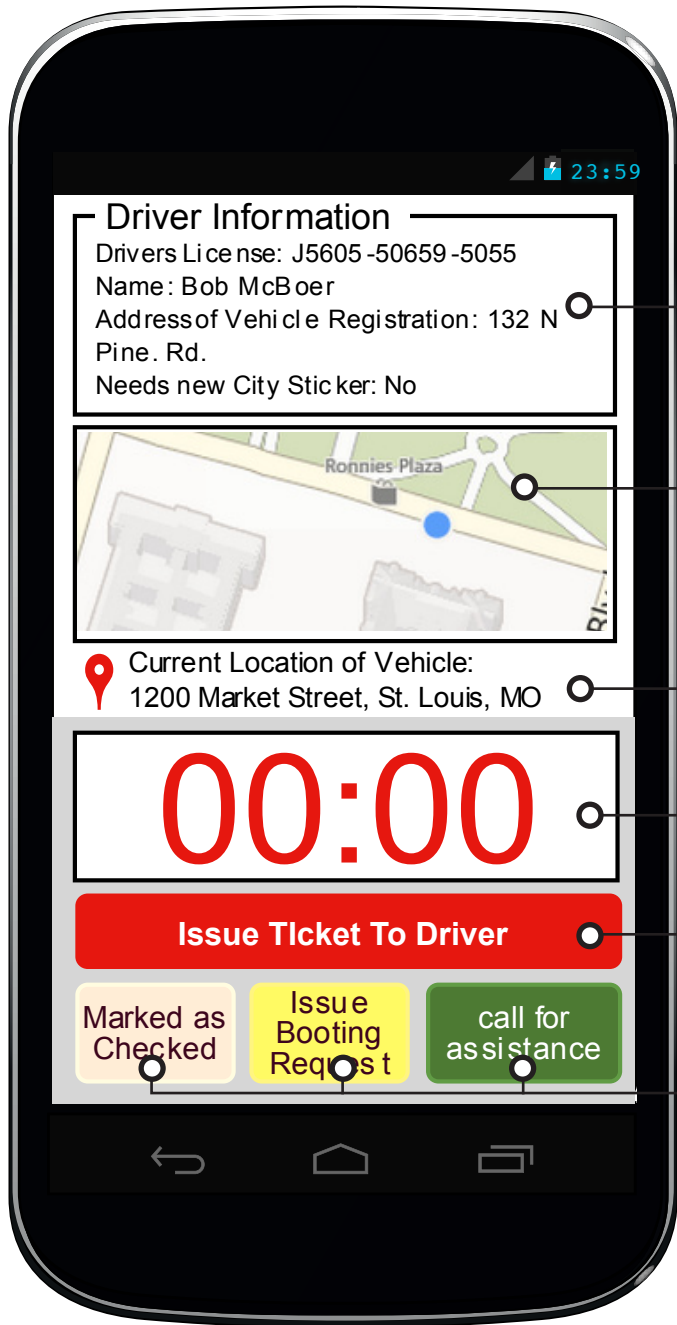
23:59

Driver Information
Drivers License: J5605-50659-5055
Name: Bob McBoer
Addressof Vehicle Registration: 132 N Pine. Rd.
Needs new City Sticker: No

Ronnies Plaza

Current Location of Vehicle:
1200 Market Street, St. Louis, MO

00:00

Issue TIcket To Driver

Marked as Checked

Issue Booting Request

call for assistance